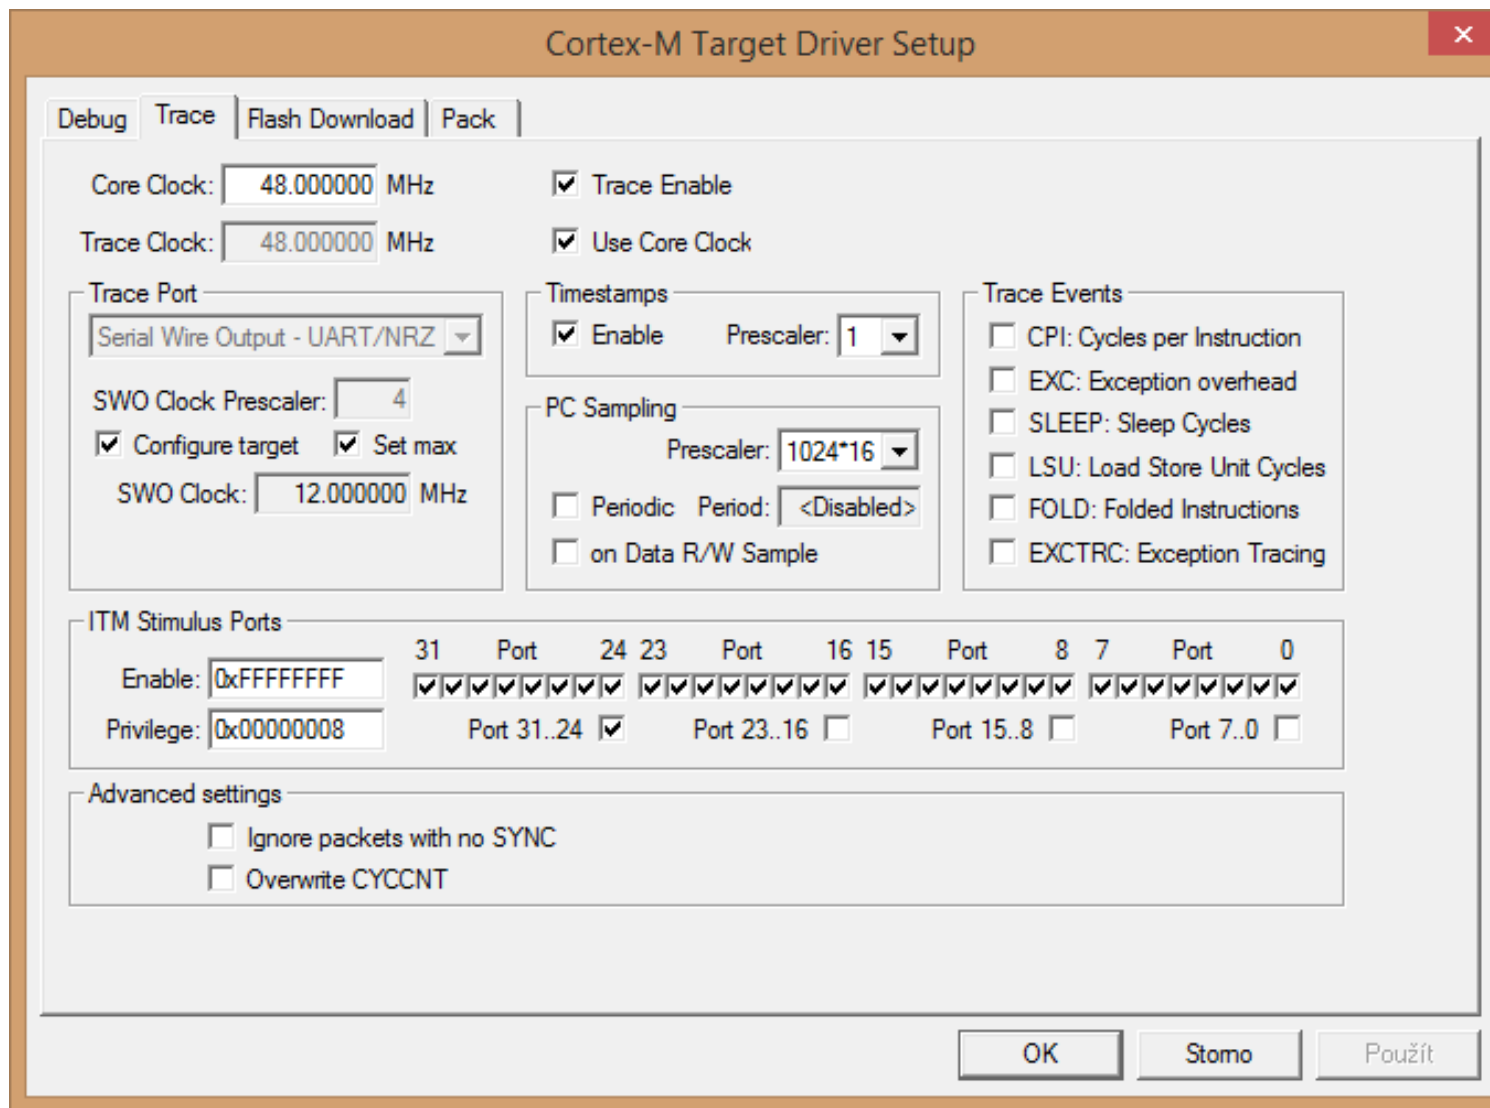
Cortex-M Target Driver Setup

Debug | Trace | Flash Download | Pack

Core Clock: 48.000000 MHz
Trace Clock: 48.000000 MHz

Trace Enable
Use Core Clock

Trace Port
Serial Wire Output - UART/NRZ
SWO Clock Prescaler: 4
Configure target
Set max
SWO Clock: 12.000000 MHz

Timestamps
Enable
Prescaler: 1

PC Sampling
Prescaler: 1024*16
Periodic
Period: <Disabled>
on Data R/W Sample

Trace Events
CPI: Cycles per Instruction
EXC: Exception overhead
SLEEP: Sleep Cycles
LSU: Load Store Unit Cycles
FOLD: Folded Instructions
EXCTRC: Exception Tracing

ITM Stimulus Ports
31 Port 24 23 Port 16 15 Port 8 7 Port 0
Enable: 0xFFFFFFFF
Privilege: 0x00000008
Port 31..24
Port 23..16
Port 15..8
Port 7..0

Advanced settings
Ignore packets with no SYNC
Overwrite CYCCNT

OK
Storno
Použít